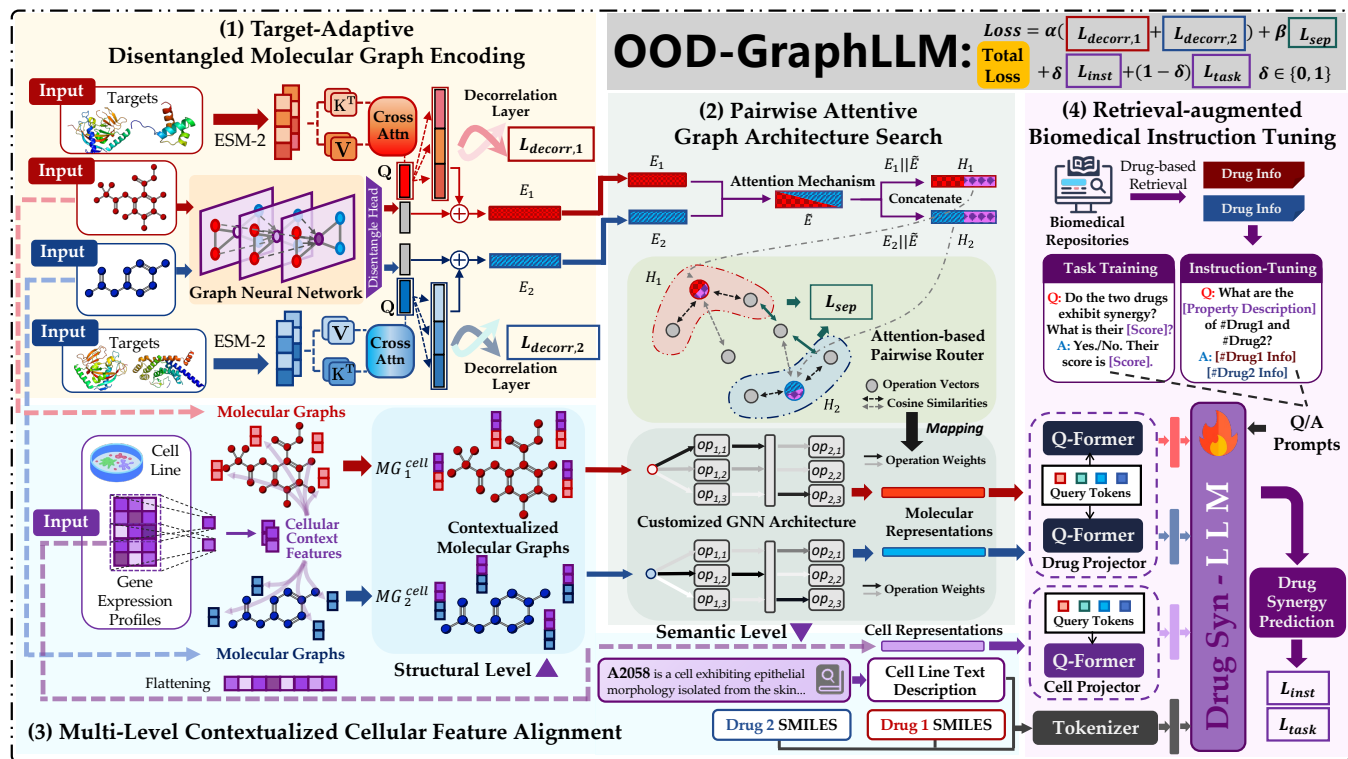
(1) Target-Adaptive Disentangled Molecular Graph Encoding

OOD-GraphLLM:

Total Loss

$Loss = \alpha(L_{decorr,1} + L_{decorr,2}) + \beta L_{sep} + \delta L_{inst} + (1-\delta) L_{task}$ $\delta \in \{0,1\}$

Input

Targets

ESM-2

$K^T$

V

Cross Attn

Q

Decorrelation Layer

$L_{decorr,1}$

Input

Disentangle Head

$E_1$

Input

Graph Neural Network

$E_2$

Input

Targets

ESM-2

V

$K^T$

Cross Attn

Q

$L_{decorr,2}$

Decorrelation Layer

(2) Pairwise Attentive Graph Architecture Search

$E_1$

$E_2$

Attention Mechanism

$\tilde{E}$

$E_1||\tilde{E}$

$H_1$

Concatenate

$E_2||\tilde{E}$

$H_2$

$H_1$

$L_{sep}$

Attention-based Pairwise Router

$H_2$

Operation Vectors

Cosine Similarities

Mapping

$op_{1,1}$

$op_{1,2}$

$op_{1,3}$

$op_{2,1}$

$op_{2,2}$

$op_{2,3}$

Operation Weights

Customized GNN Architecture

Molecular Representations

$op_{1,1}$

$op_{1,2}$

$op_{1,3}$

$op_{2,1}$

$op_{2,2}$

$op_{2,3}$

Operation Weights

(4) Retrieval-augmented Biomedical Instruction Tuning

Drug-based Retrieval

Drug Info

Drug Info

Biomedical Repositories

Task Training

Q: Do the two drugs exhibit synergy? What is their [Score]?
A: Yes./No. Their score is [Score].

Instruction-Tuning

Q: What are the [Property Description] of #Drug1 and #Drug2?
A: [#Drug1 Info] [#Drug2 Info]

Q/A Prompts

Q-Former

Query Tokens

Q-Former

Drug Projector

Drug Syn - LLM

Drug Synergy Prediction

Molecular Graphs

Cell Line

Input

Cellular Context Features

Gene Expression Profiles

$MG_1^{cell}$

Contextualized Molecular Graphs

$MG_2^{cell}$

Molecular Graphs

Flattening

Structural Level

Semantic Level

Cell Representations

Query Tokens

Q-Former

Cell Projector

A2058 is a cell exhibiting epithelial morphology isolated from the skin...

Cell Line Text Description

Drug 2 SMILES

Drug 1 SMILES

Tokenizer

$L_{inst}$

$L_{task}$

(3) Multi-Level Contextualized Cellular Feature Alignment